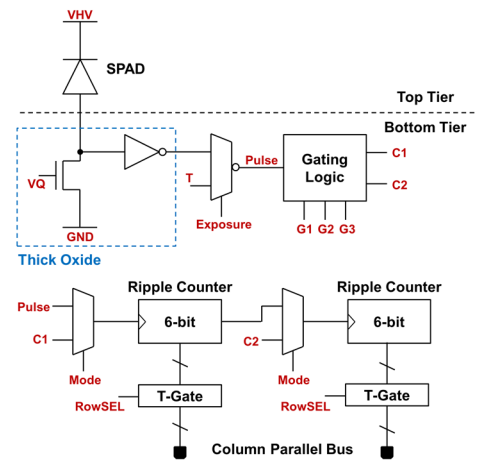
VHV

SPAD

Top Tier

Bottom Tier

VQ

GND

Thick Oxide

T

Exposure

Pulse

Gating Logic

C1

C2

G1 G2 G3

Ripple Counter

Ripple Counter

Pulse

C1

Mode

6-bit

C2

Mode

6-bit

RowSEL

T-Gate

RowSEL

T-Gate

Column Parallel Bus